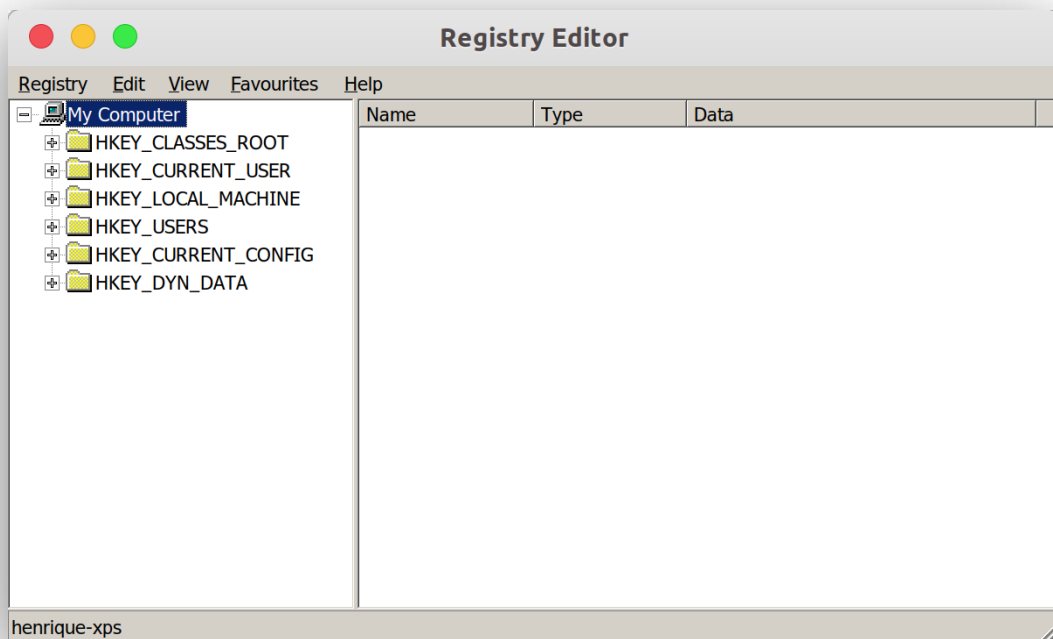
Registry Editor

Registry Edit View Favourites Help

My Computer
HKEY_CLASSES_ROOT
HKEY_CURRENT_USER
HKEY_LOCAL_MACHINE
HKEY_USERS
HKEY_CURRENT_CONFIG
HKEY_DYN_DATA

| Name | Type | Data |
|---|---|---|

henrique-xps